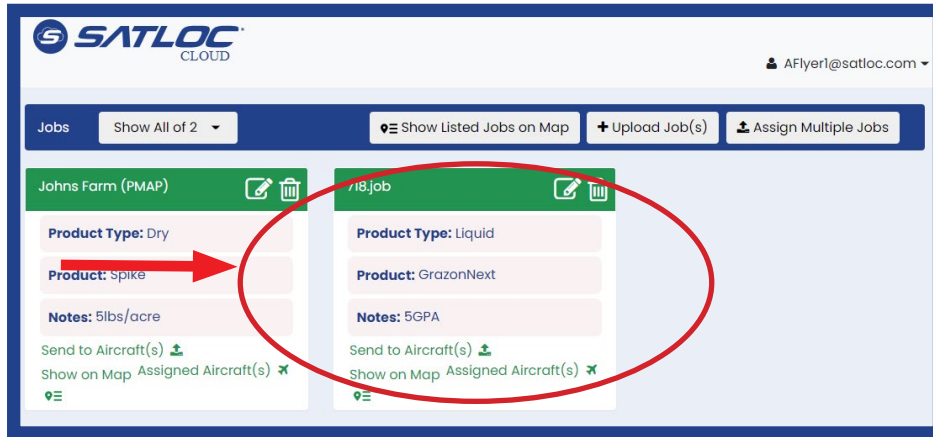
SATLOC
CLOUD

AFlyer1@satloc.com

Jobs Show All of 2

Show Listed Jobs on Map
Upload Job(s)
Assign Multiple Jobs

Johns Farm (PMAP)

Product Type: Dry

Product: Spike

Notes: 5lbs/acre

Send to Aircraft(s)

Show on Map Assigned Aircraft(s)

718.job

Product Type: Liquid

Product: GrazonNext

Notes: 5GPA

Send to Aircraft(s)

Show on Map Assigned Aircraft(s)